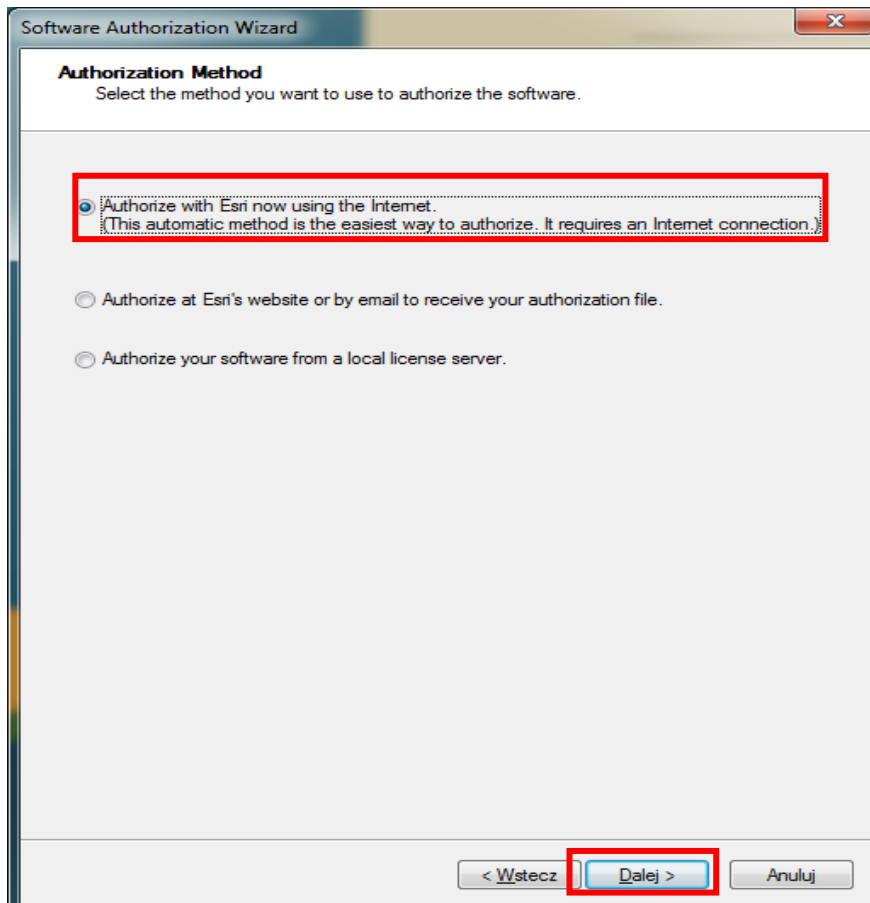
Software Authorization Wizard

Authorization Method
Select the method you want to use to authorize the software.

Authorize with Esri now using the Internet.
(This automatic method is the easiest way to authorize. It requires an Internet connection.)

Authorize at Esri's website or by email to receive your authorization file.

Authorize your software from a local license server.

< Wstecz
Dalej >
Anuluj